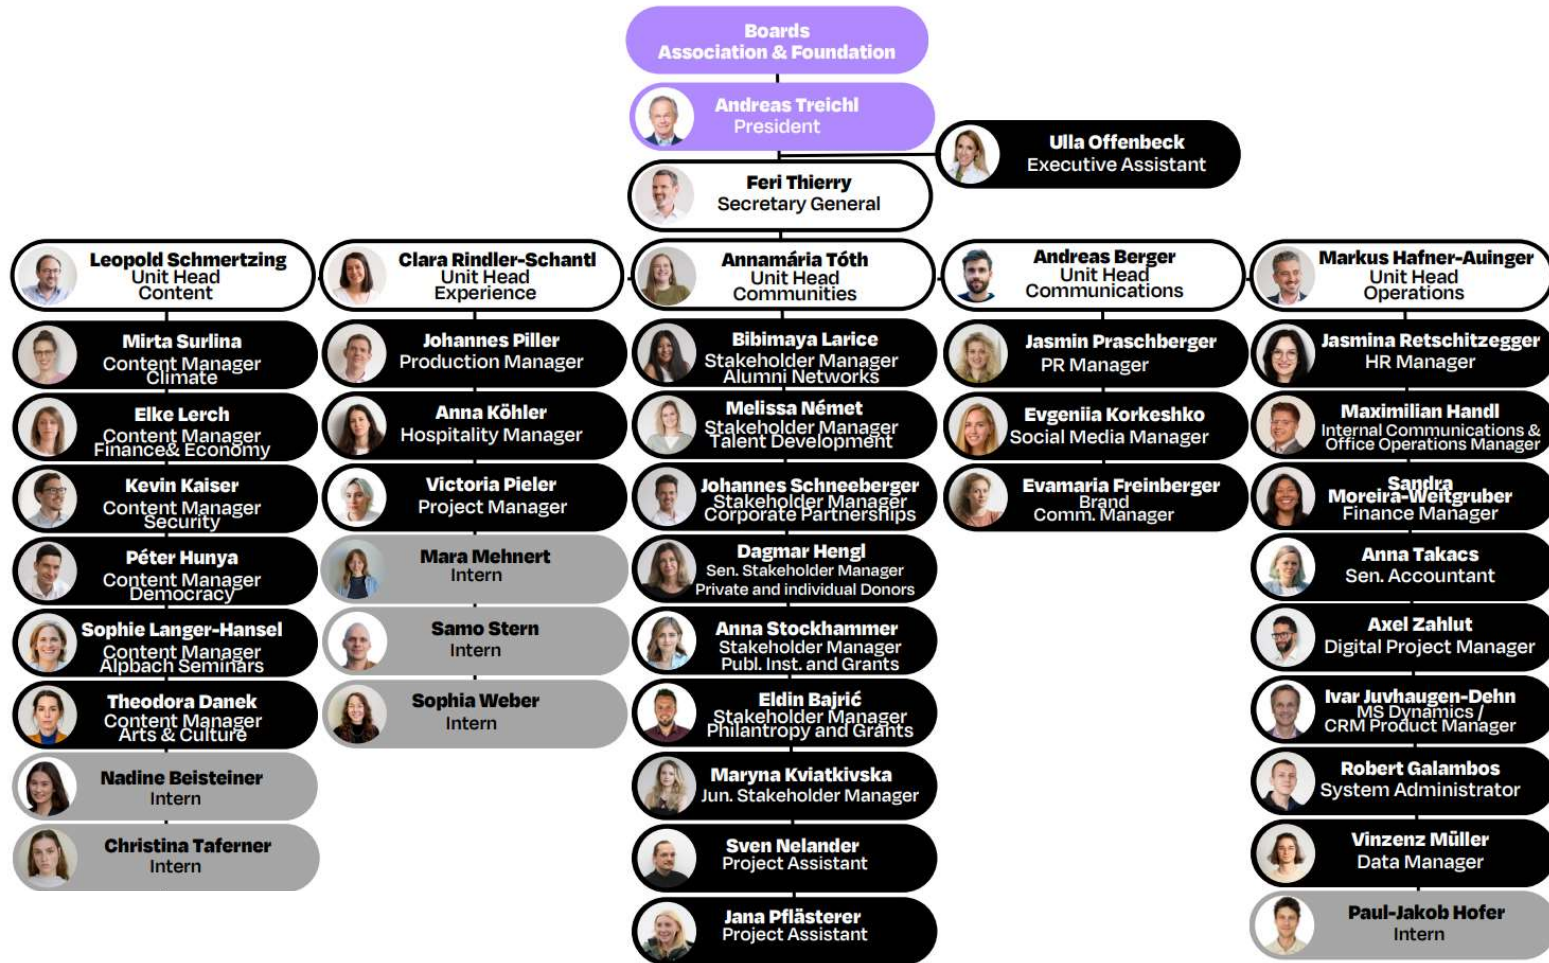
Boards
Association & Foundation

Andreas Treichl
President

Ulla Offenbeck
Executive Assistant

Feri Thierry
Secretary General

Leopold Schmertzing
Unit Head
Content

Mirta Surlina
Content Manager
Climate

Elke Lerch
Content Manager
Finance& Economy

Kevin Kaiser
Content Manager
Security

Péter Hunya
Content Manager
Democracy

Sophie Langer-Hansel
Content Manager
Alpbach Seminars

Theodora Danek
Content Manager
Arts & Culture

Nadine Beisteiner
Intern

Christina Taferner
Intern

Clara Rindler-Schantl
Unit Head
Experience

Johannes Piller
Production Manager

Anna Köhler
Hospitality Manager

Victoria Pieler
Project Manager

Mara Mehnert
Intern

Samo Stern
Intern

Sophia Weber
Intern

Annamária Tóth
Unit Head
Communities

Bibimaya Larice
Stakeholder Manager
Alumni Networks

Melissa Német
Stakeholder Manager
Talent Development

Johannes Schneeberger
Stakeholder Manager
Corporate Partnerships

Dagmar Hengl
Sen. Stakeholder Manager
Private and individual Donors

Anna Stockhammer
Stakeholder Manager
Publ. Inst. and Grants

Eldin Bajrić
Stakeholder Manager
Philantropy and Grants

Maryna Kviatkivska
Jun. Stakeholder Manager

Sven Nelander
Project Assistant

Jana Pflästerer
Project Assistant

Andreas Berger
Unit Head
Communications

Jasmin Praschberger
PR Manager

Evgeniia Korkeshko
Social Media Manager

Evamaria Freinberger
Brand
Comm. Manager

Markus Hafner-Auinger
Unit Head
Operations

Jasmina Retschitzegger
HR Manager

Maximilian Handl
Internal Communications &
Office Operations Manager

Sandra
Moreira-Weitgruber
Finance Manager

Anna Takacs
Sen. Accountant

Axel Zahlut
Digital Project Manager

Ivar Juvhaugen-Dehn
MS Dynamics /
CRM Product Manager

Robert Galambos
System Administrator

Vinzenz Müller
Data Manager

Paul-Jakob Hofer
Intern